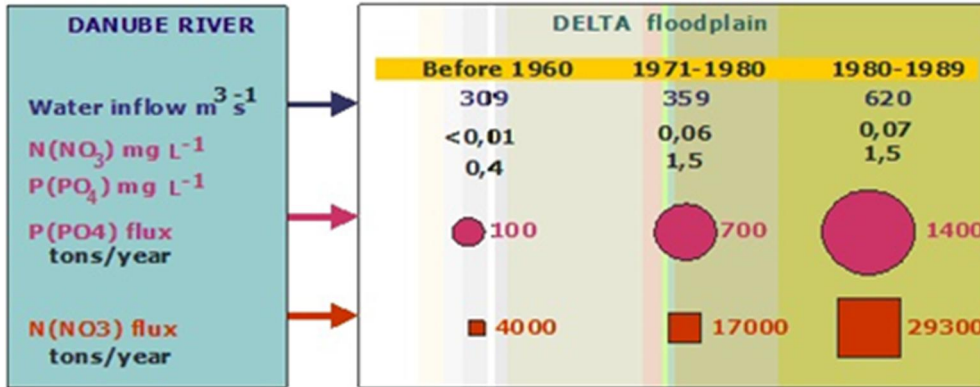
DANUBE RIVER

Water inflow $m^3 s^{-1}$

$N(NO_3)$ mg $L^{-1}$

$P(PO_4)$ mg $L^{-1}$

P(PO4) flux tons/year

N(NO3) flux tons/year

DELTA floodplain

| Before 1960 | 1971-1980 | 1980-1989 |
|---|---|---|
| 309 | 359 | 620 |
| <0,01 | 0,06 | 0,07 |
| 0,4 | 1,5 | 1,5 |
| 100 | 700 | 1400 |
| 4000 | 17000 | 29300 |